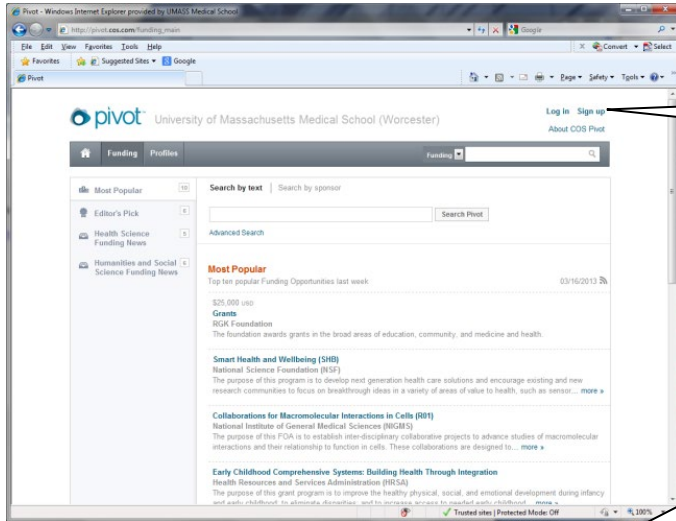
Pivot - Windows Internet Explorer provided by UMASS Medical School

http://pivot.cos.com/funding_main

Google

File Edit View Favorites Tools Help

Convert Select

Favorites Suggested Sites Google

Pivot

Page Safety Tools

pivot University of Massachusetts Medical School (Worcester)

Log in Sign up

About COS Pivot

Funding Profiles

Funding

Most Popular 10

Editor's Pick 6

Health Science Funding News 5

Humanities and Social Science Funding News 6

Search by text | Search by sponsor

Search Pivot

Advanced Search

Most Popular

Top ten popular Funding Opportunities last week

03/16/2013

$25,000 USD

Grants

RGK Foundation

The foundation awards grants in the broad areas of education, community, and medicine and health.

Smart Health and Wellbeing (SHB)

National Science Foundation (NSF)

The purpose of this program is to develop next generation health care solutions and encourage existing and new research communities to focus on breakthrough ideas in a variety of areas of value to health, such as sensor... more »

Collaborations for Macromolecular Interactions in Cells (R01)

National Institute of General Medical Sciences (NIGMS)

The purpose of this FOA is to establish inter-disciplinary collaborative projects to advance studies of macromolecular interactions and their relationship to function in cells. These collaborations are designed to... more »

Early Childhood Comprehensive Systems: Building Health Through Integration

Health Resources and Services Administration (HRSA)

The purpose of this grant program is to improve the healthy physical, social, and emotional development during infancy and early childhood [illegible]

Trusted sites | Protected Mode: Off

100%